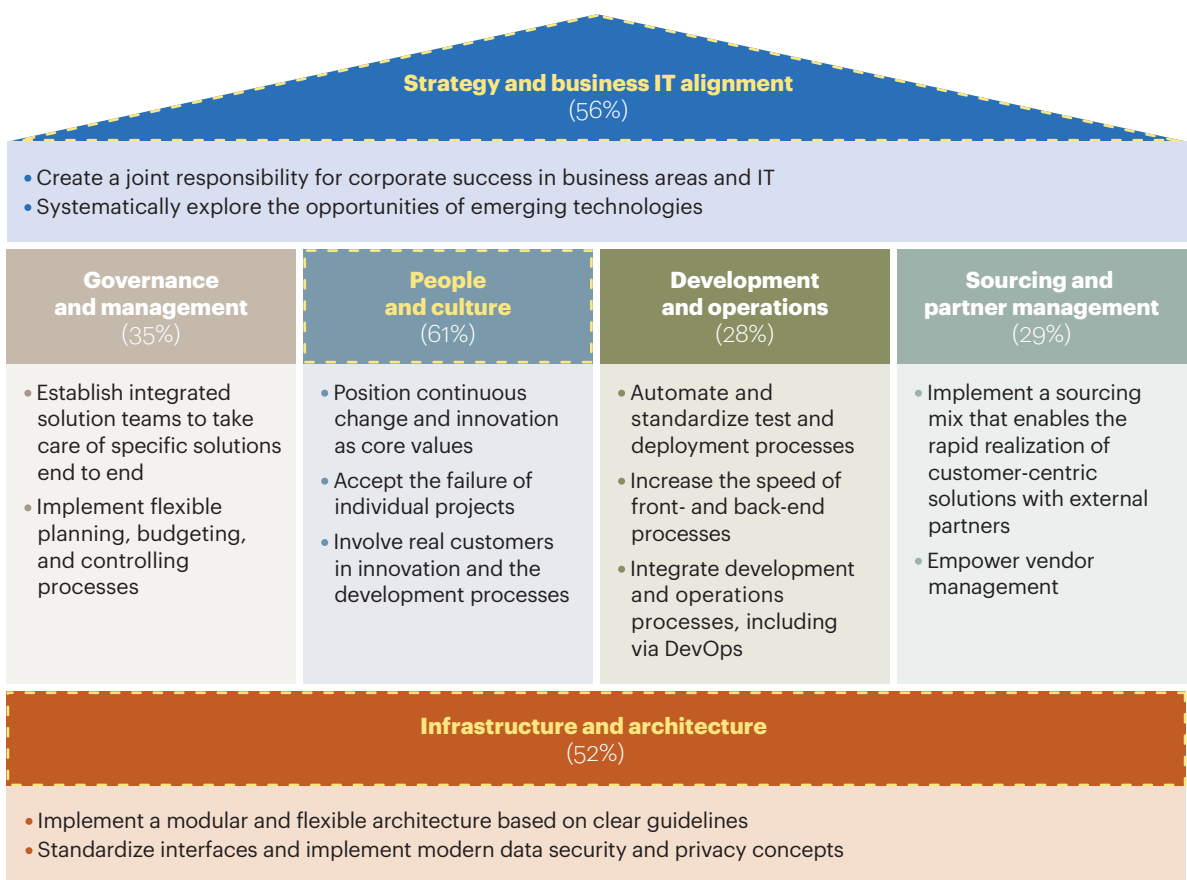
Strategy and business IT alignment
(56%)

• Create a joint responsibility for corporate success in business areas and IT
• Systematically explore the opportunities of emerging technologies

Governance and management
(35%)

• Establish integrated solution teams to take care of specific solutions end to end
• Implement flexible planning, budgeting, and controlling processes

People and culture
(61%)

• Position continuous change and innovation as core values
• Accept the failure of individual projects
• Involve real customers in innovation and the development processes

Development and operations
(28%)

• Automate and standardize test and deployment processes
• Increase the speed of front- and back-end processes
• Integrate development and operations processes, including via DevOps

Sourcing and partner management
(29%)

• Implement a sourcing mix that enables the rapid realization of customer-centric solutions with external partners
• Empower vendor management

Infrastructure and architecture
(52%)

• Implement a modular and flexible architecture based on clear guidelines
• Standardize interfaces and implement modern data security and privacy concepts